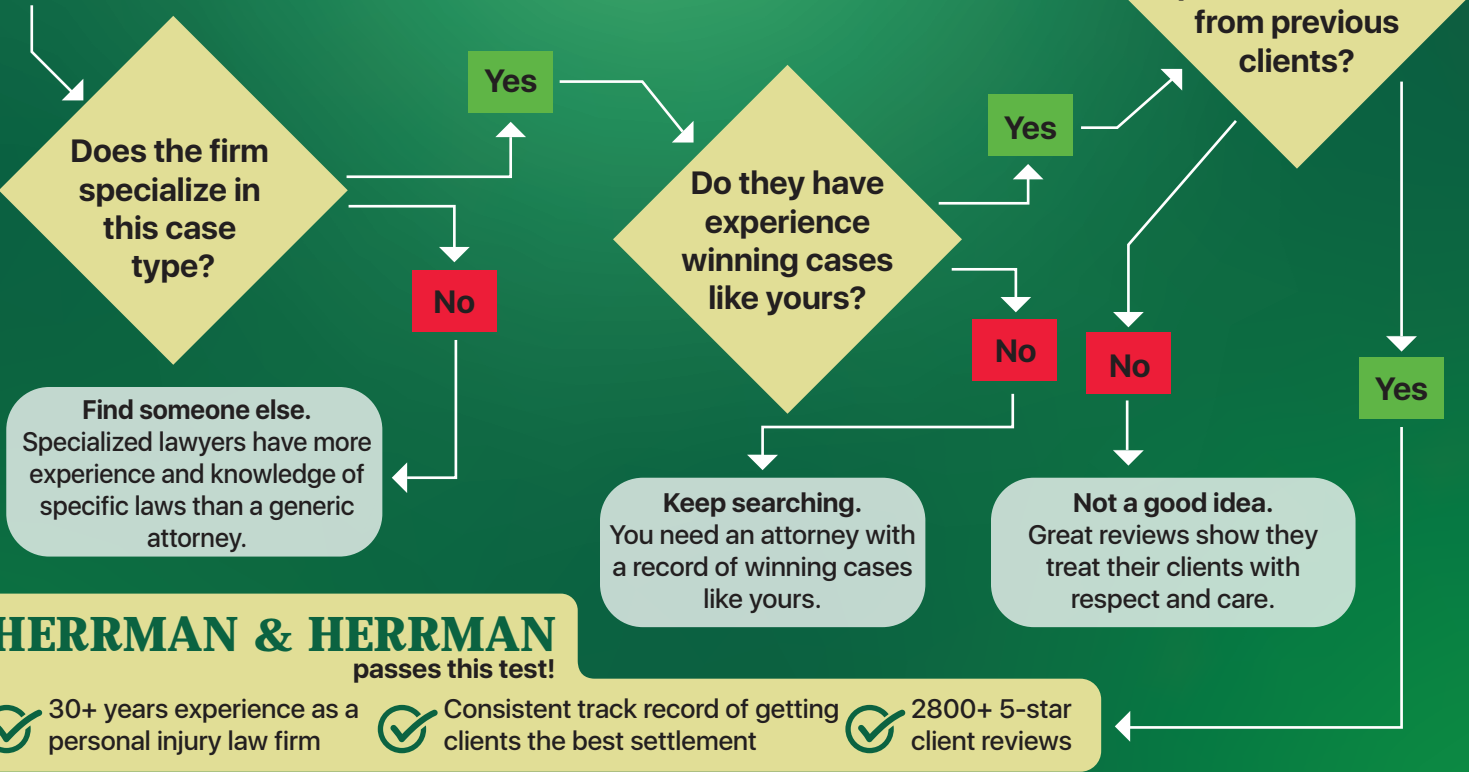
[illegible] from previous clients?

Does the firm specialize in this case type?

Yes

No

Find someone else.
Specialized lawyers have more experience and knowledge of specific laws than a generic attorney.

Do they have experience winning cases like yours?

Yes

No

Keep searching.
You need an attorney with a record of winning cases like yours.

No

Not a good idea.
Great reviews show they treat their clients with respect and care.

Yes

HERRMAN & HERRMAN
passes this test!

30+ years experience as a personal injury law firm

Consistent track record of getting clients the best settlement

2800+ 5-star client reviews